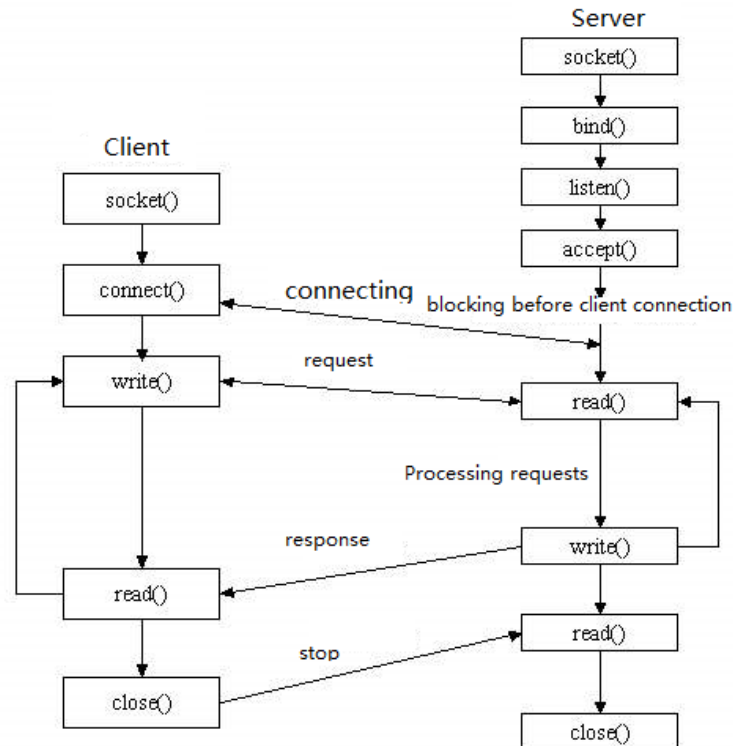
Server

socket()

bind()

listen()

accept()

Client

socket()

connect()

connecting

blocking before client connection

request

write()

read()

Processing requests

response

write()

read()

read()

stop

close()

close()